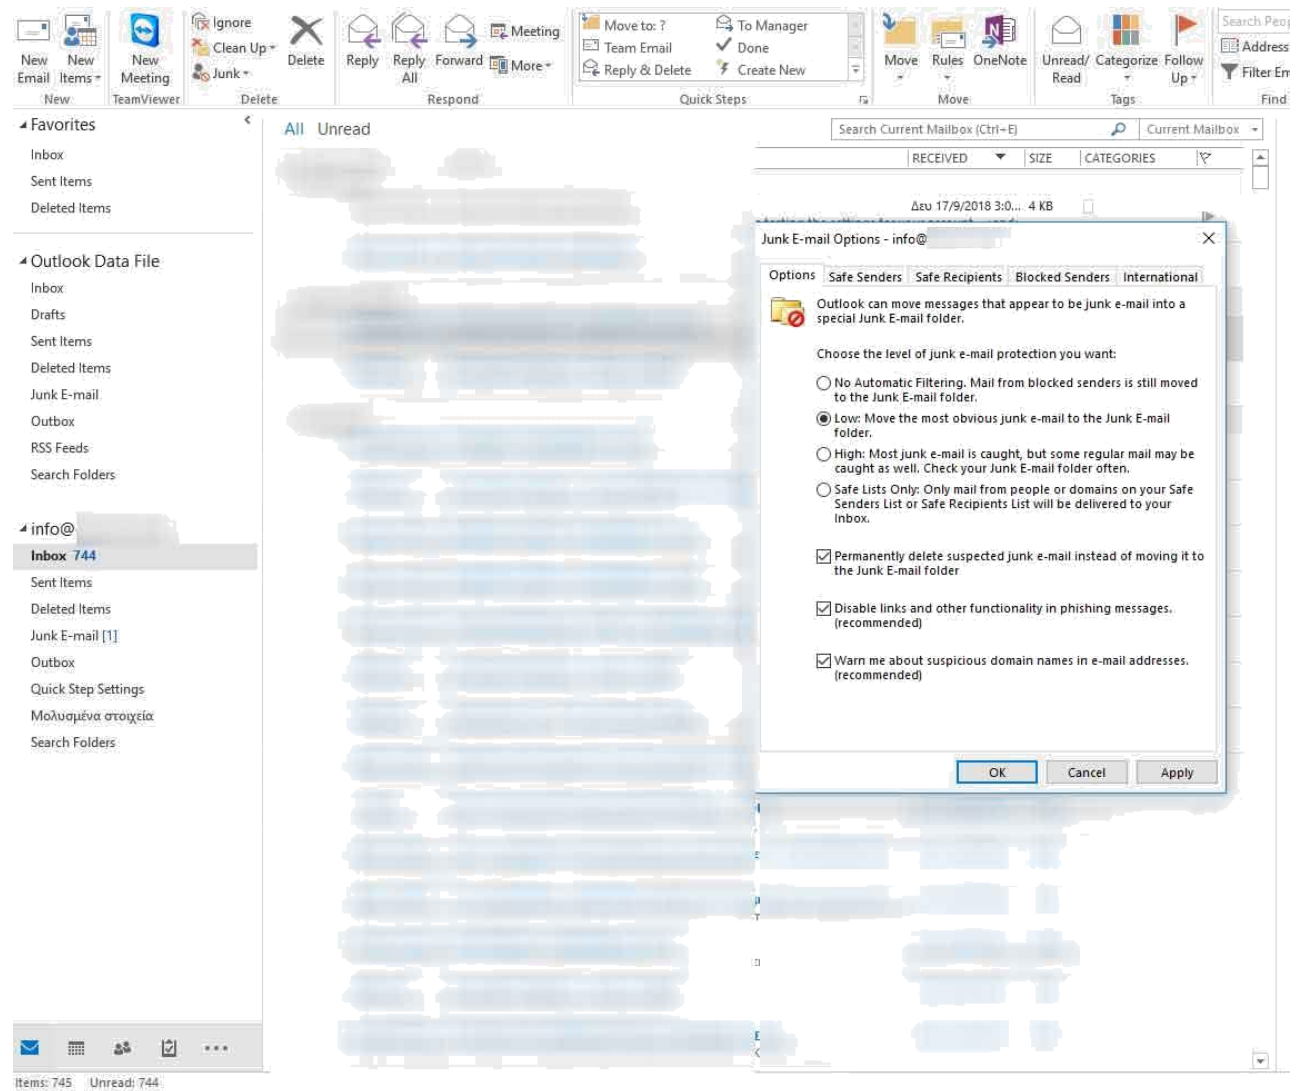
New Email New Items New Meeting Ignore Clean Up Junk Delete Reply Reply All Forward Meeting More Move to: ? Team Email Reply & Delete To Manager Done Create New Move Rules OneNote Unread/ Read Categorize Follow Up Search Peop Address Filter Em
New TeamViewer Delete Respond Quick Steps Move Tags Find

Favorites
Inbox
Sent Items
Deleted Items

Outlook Data File
Inbox
Drafts
Sent Items
Deleted Items
Junk E-mail
Outbox
RSS Feeds
Search Folders

info@
Inbox 744
Sent Items
Deleted Items
Junk E-mail [1]
Outbox
Quick Step Settings
Μολυσμένα στοιχεία
Search Folders

All Unread
Search Current Mailbox (Ctrl+E) Current Mailbox
RECEIVED SIZE CATEGORIES
Δευ 17/9/2018 3:0... 4 KB

Junk E-mail Options - info@

Options | Safe Senders | Safe Recipients | Blocked Senders | International

Outlook can move messages that appear to be junk e-mail into a special Junk E-mail folder.

Choose the level of junk e-mail protection you want:

No Automatic Filtering. Mail from blocked senders is still moved to the Junk E-mail folder.

Low: Move the most obvious junk e-mail to the Junk E-mail folder.

High: Most junk e-mail is caught, but some regular mail may be caught as well. Check your Junk E-mail folder often.

Safe Lists Only: Only mail from people or domains on your Safe Senders List or Safe Recipients List will be delivered to your Inbox.

Permanently delete suspected junk e-mail instead of moving it to the Junk E-mail folder

Disable links and other functionality in phishing messages. (recommended)

Warn me about suspicious domain names in e-mail addresses. (recommended)

OK Cancel Apply

Items: 745 Unread: 744